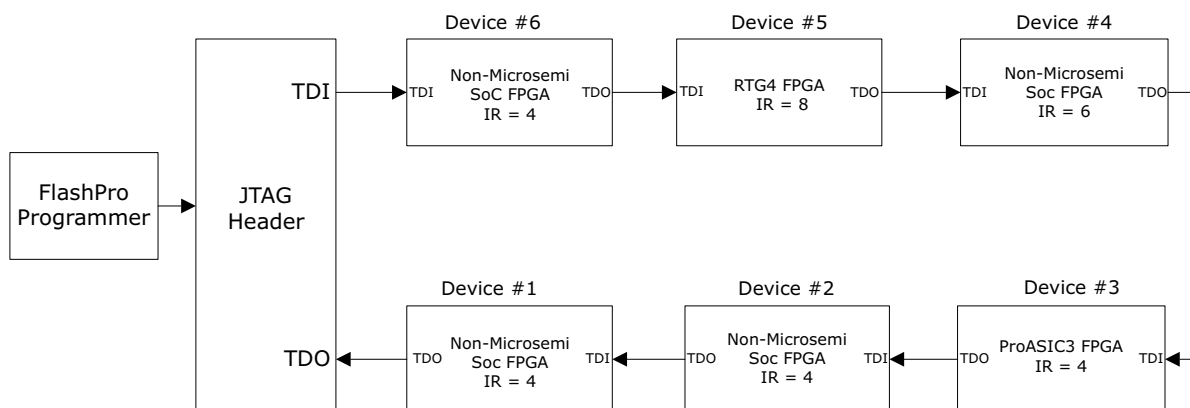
FlashPro Programmer

JTAG Header

TDI

TDO

Device #6

TDI

Non-Microsemi SoC FPGA IR = 4

TDO

Device #5

TDI

RTG4 FPGA IR = 8

TDO

Device #4

TDI

Non-Microsemi Soc FPGA IR = 6

TDO

Device #1

TDO

Non-Microsemi Soc FPGA IR = 4

TDI

Device #2

TDO

Non-Microsemi Soc FPGA IR = 4

TDI

Device #3

TDO

ProASIC3 FPGA IR = 4

TDI